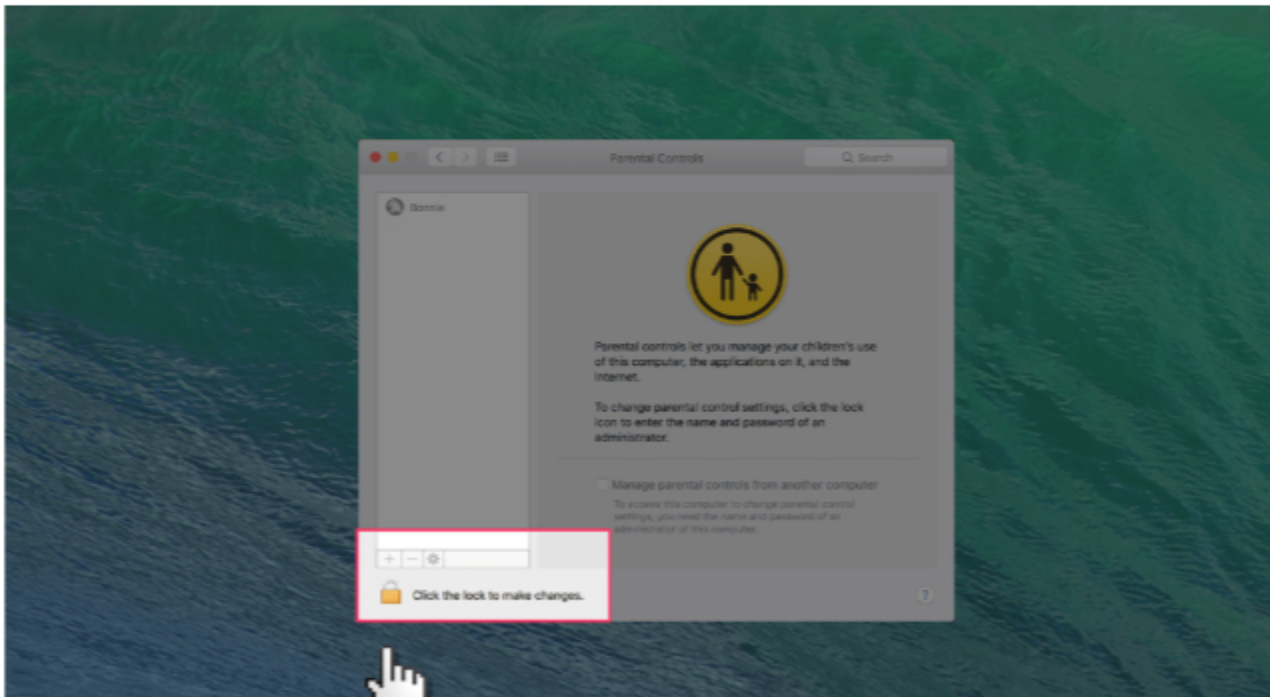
Parental Controls

Search

Bonnie

Parental controls let you manage your children's use of this computer, the applications on it, and the internet.

To change parental control settings, click the lock icon to enter the name and password of an administrator.

Manage parental controls from another computer

To access this computer to change parental control settings, you need the name and password of an administrator of this computer.

+ −

Click the lock to make changes.

?